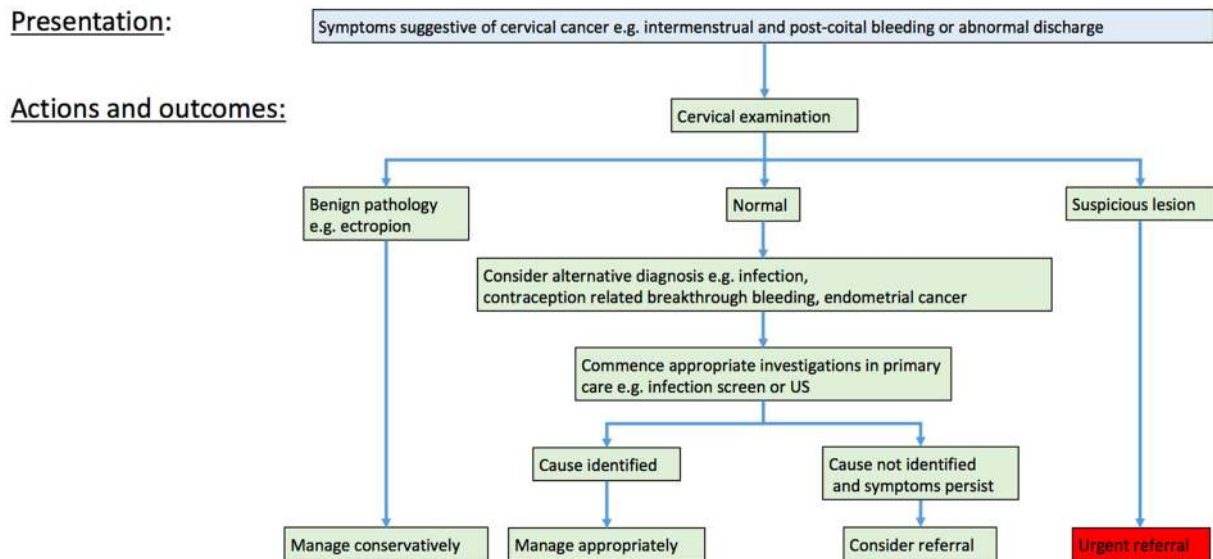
Presentation:

Symptoms suggestive of cervical cancer e.g. intermenstrual and post-coital bleeding or abnormal discharge

Actions and outcomes:

Cervical examination

Benign pathology e.g. ectropion

Normal

Suspicious lesion

Consider alternative diagnosis e.g. infection, contraception related breakthrough bleeding, endometrial cancer

Commence appropriate investigations in primary care e.g. infection screen or US

Cause identified

Cause not identified and symptoms persist

Manage conservatively

Manage appropriately

Consider referral

Urgent referral